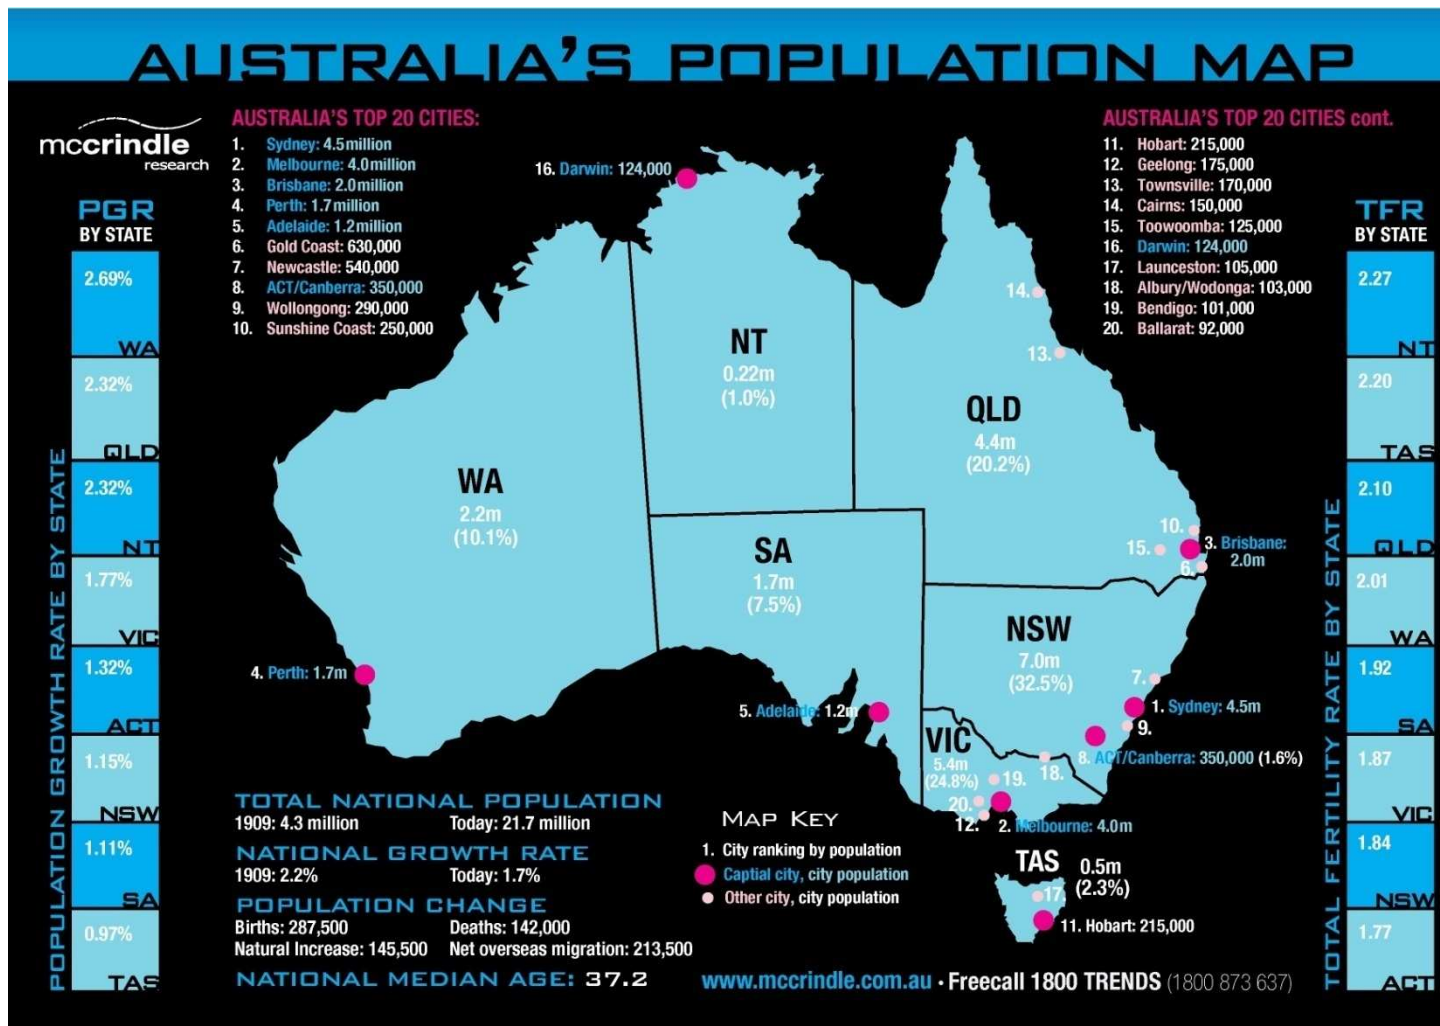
AUSTRALIA'S POPULATION MAP

mccrindle research

AUSTRALIA'S TOP 20 CITIES:
1. Sydney: 4.5million
2. Melbourne: 4.0million
3. Brisbane: 2.0million
4. Perth: 1.7million
5. Adelaide: 1.2million
6. Gold Coast: 630,000
7. Newcastle: 540,000
8. ACT/Canberra: 350,000
9. Wollongong: 290,000
10. Sunshine Coast: 250,000

AUSTRALIA'S TOP 20 CITIES cont.
11. Hobart: 215,000
12. Geelong: 175,000
13. Townsville: 170,000
14. Cairns: 150,000
15. Toowoomba: 125,000
16. Darwin: 124,000
17. Launceston: 105,000
18. Albury/Wodonga: 103,000
19. Bendigo: 101,000
20. Ballarat: 92,000

PGR BY STATE

| 2.69% WA |
| 2.32% QLD |
| 2.32% NT |
| 1.77% VIC |
| 1.32% ACT |
| 1.15% NSW |
| 1.11% SA |
| 0.97% TAS |

POPULATION GROWTH RATE BY STATE

TFR BY STATE

| 2.27 NT |
| 2.20 TAS |
| 2.10 QLD |
| 2.01 WA |
| 1.92 SA |
| 1.87 VIC |
| 1.84 NSW |
| 1.77 ACT |

TOTAL FERTILITY RATE BY STATE

16. Darwin: 124,000

NT 0.22m (1.0%)

QLD 4.4m (20.2%)

WA 2.2m (10.1%)

SA 1.7m (7.5%)

NSW 7.0m (32.5%)

VIC 5.4m (24.8%)

TAS 0.5m (2.3%)

14. 13. 10. 15. 3. Brisbane: 2.0m 6. 7. 1. Sydney: 4.5m 9. 8. ACT/Canberra: 350,000 (1.6%) 18. 19. 20. 12. 2. Melbourne: 4.0m 17. 11. Hobart: 215,000

4. Perth: 1.7m

5. Adelaide: 1.2m

TOTAL NATIONAL POPULATION
1909: 4.3 million Today: 21.7 million

NATIONAL GROWTH RATE
1909: 2.2% Today: 1.7%

POPULATION CHANGE
Births: 287,500 Deaths: 142,000
Natural Increase: 145,500 Net overseas migration: 213,500

NATIONAL MEDIAN AGE: 37.2

MAP KEY
1. City ranking by population
Captial city, city population
Other city, city population

www.mccrindle.com.au • Freecall 1800 TRENDS (1800 873 637)